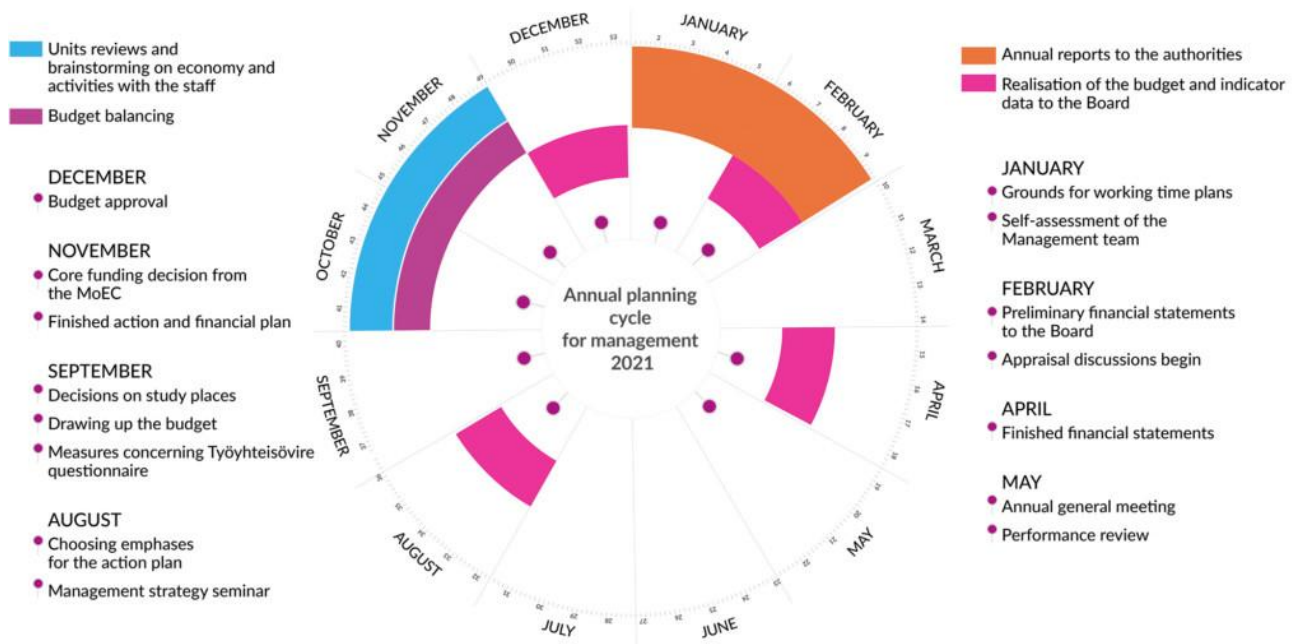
Units reviews and brainstorming on economy and activities with the staff

Budget balancing

DECEMBER
Budget approval

NOVEMBER
Core funding decision from the MoEC
Finished action and financial plan

SEPTEMBER
Decisions on study places
Drawing up the budget
Measures concerning Työyhteisövire questionnaire

AUGUST
Choosing emphases for the action plan
Management strategy seminar

DECEMBER
JANUARY
FEBRUARY
MARCH
APRIL
MAY
JUNE
JULY
AUGUST
SEPTEMBER
OCTOBER
NOVEMBER

Annual planning cycle for management 2021

Annual reports to the authorities

Realisation of the budget and indicator data to the Board

JANUARY
Grounds for working time plans
Self-assessment of the Management team

FEBRUARY
Preliminary financial statements to the Board
Appraisal discussions begin

APRIL
Finished financial statements

MAY
Annual general meeting
Performance review